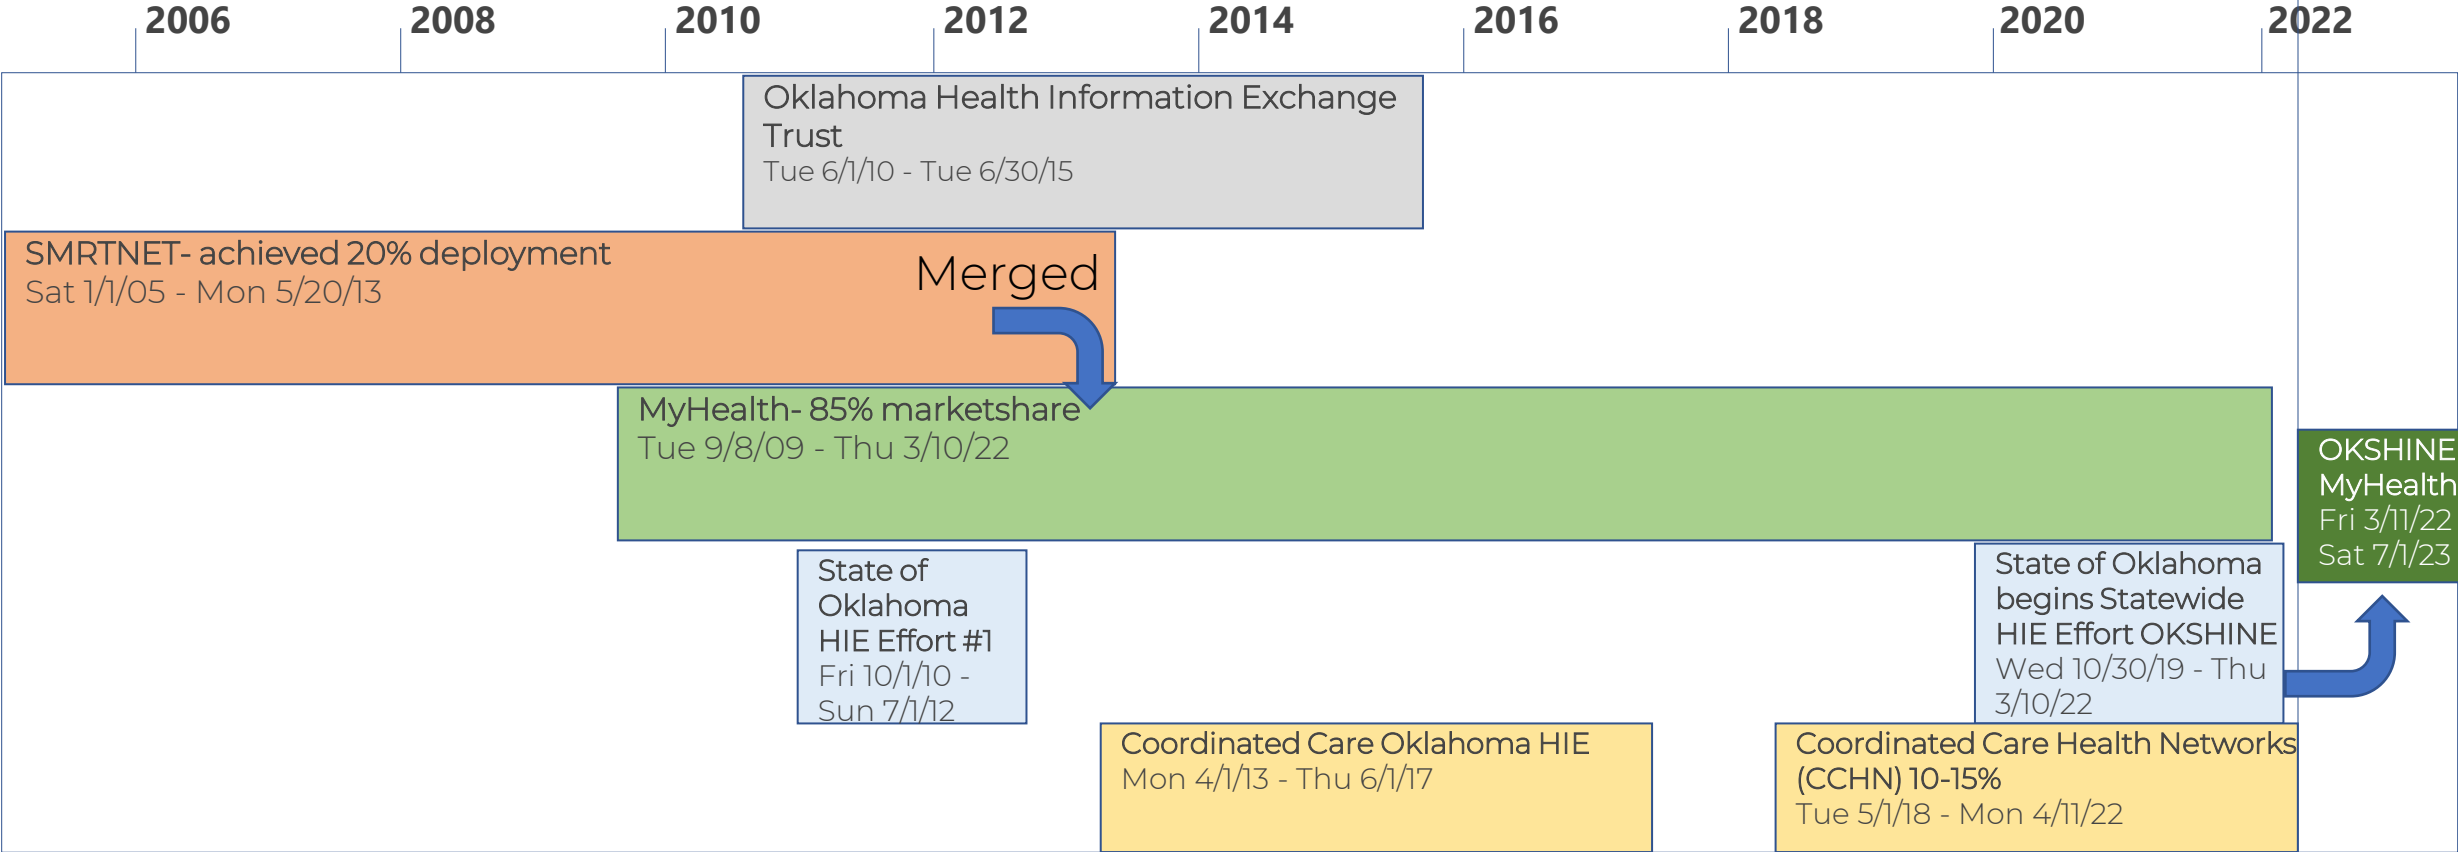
2006 2008 2010 2012 2014 2016 2018 2020 2022

Oklahoma Health Information Exchange Trust
Tue 6/1/10 - Tue 6/30/15

SMRTNET- achieved 20% deployment
Sat 1/1/05 - Mon 5/20/13

Merged

MyHealth- 85% marketshare
Tue 9/8/09 - Thu 3/10/22

OKSHINE MyHealth
Fri 3/11/22
Sat 7/1/23

State of Oklahoma HIE Effort #1
Fri 10/1/10 - Sun 7/1/12

State of Oklahoma begins Statewide HIE Effort OKSHINE
Wed 10/30/19 - Thu 3/10/22

Coordinated Care Oklahoma HIE
Mon 4/1/13 - Thu 6/1/17

Coordinated Care Health Networks (CCHN) 10-15%
Tue 5/1/18 - Mon 4/11/22